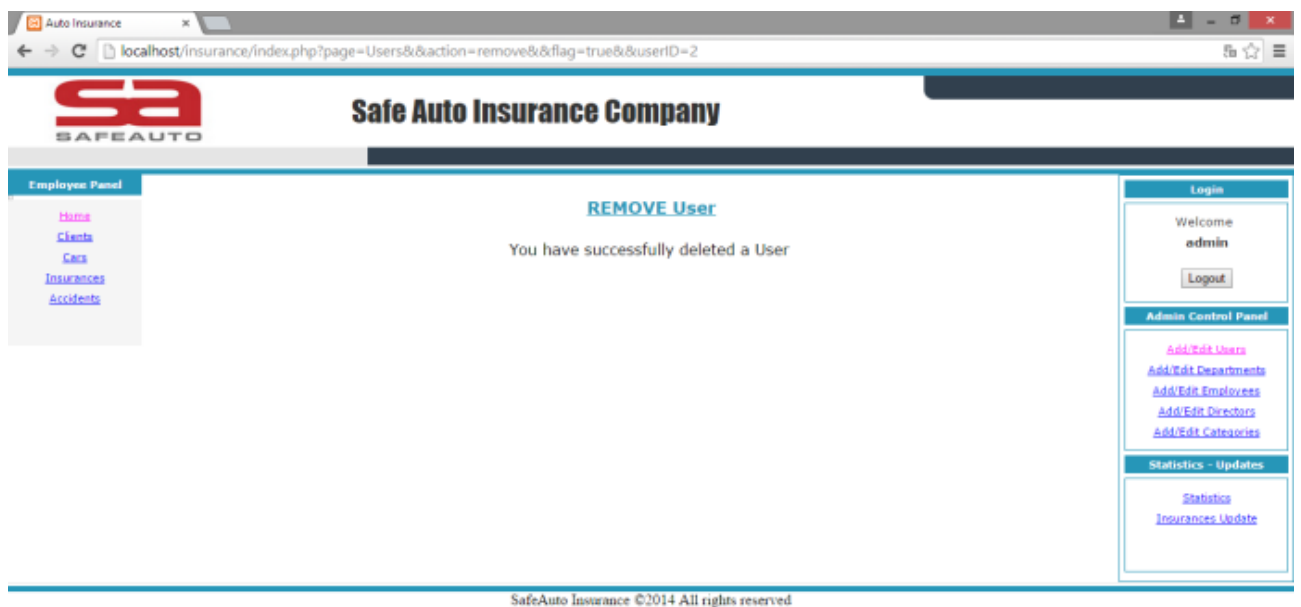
Auto Insurance ×

localhost/insurance/index.php?page=Users&&action=remove&&flag=true&&userID=2

sa
SAFEAUTO

Safe Auto Insurance Company

Employee Panel

Home
Clients
Cars
Insurances
Accidents

REMOVE User

You have successfully deleted a User

Login

Welcome
admin

Logout

Admin Control Panel

Add/Edit Users
Add/Edit Departments
Add/Edit Employees
Add/Edit Directors
Add/Edit Categories

Statistics - Updates

Statistics
Insurances Update

SafeAuto Insurance ©2014 All rights reserved